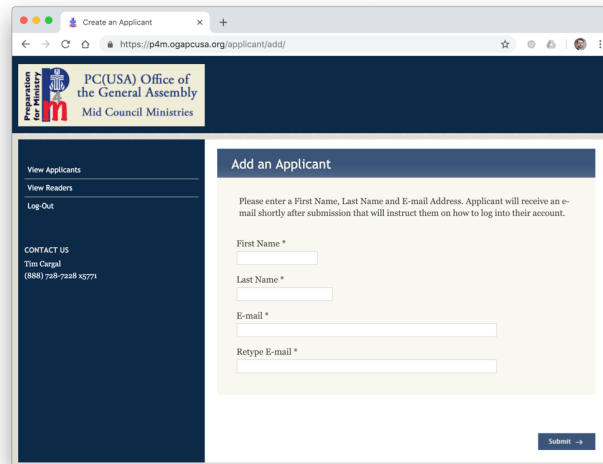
Create an Applicant

https://p4m.ogapcusa.org/applicant/add/

Preparation for Ministry

PC(USA) Office of the General Assembly
Mid Council Ministries

View Applicants
View Readers
Log-Out

CONTACT US
Tim Cargal
(888) 728-7228 x5771

Add an Applicant

Please enter a First Name, Last Name and E-mail Address. Applicant will receive an e-mail shortly after submission that will instruct them on how to log into their account.

First Name *

Last Name *

E-mail *

Retype E-mail *

Submit →